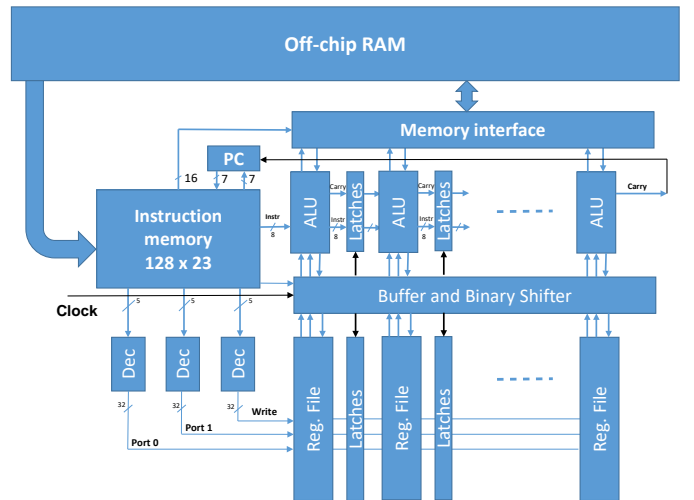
Off-chip RAM

Memory interface

PC

16 7 7

Instruction memory 128 x 23

Instr 8

ALU

Carry

Instr 8

Latches

ALU

Carry

Instr 8

Latches

ALU

Carry

Clock

5 5 5

Buffer and Binary Shifter

Dec Dec Dec

32 32 32

Write

Port 1

Port 0

Reg. File

Latches

Reg. File

Latches

Reg. File